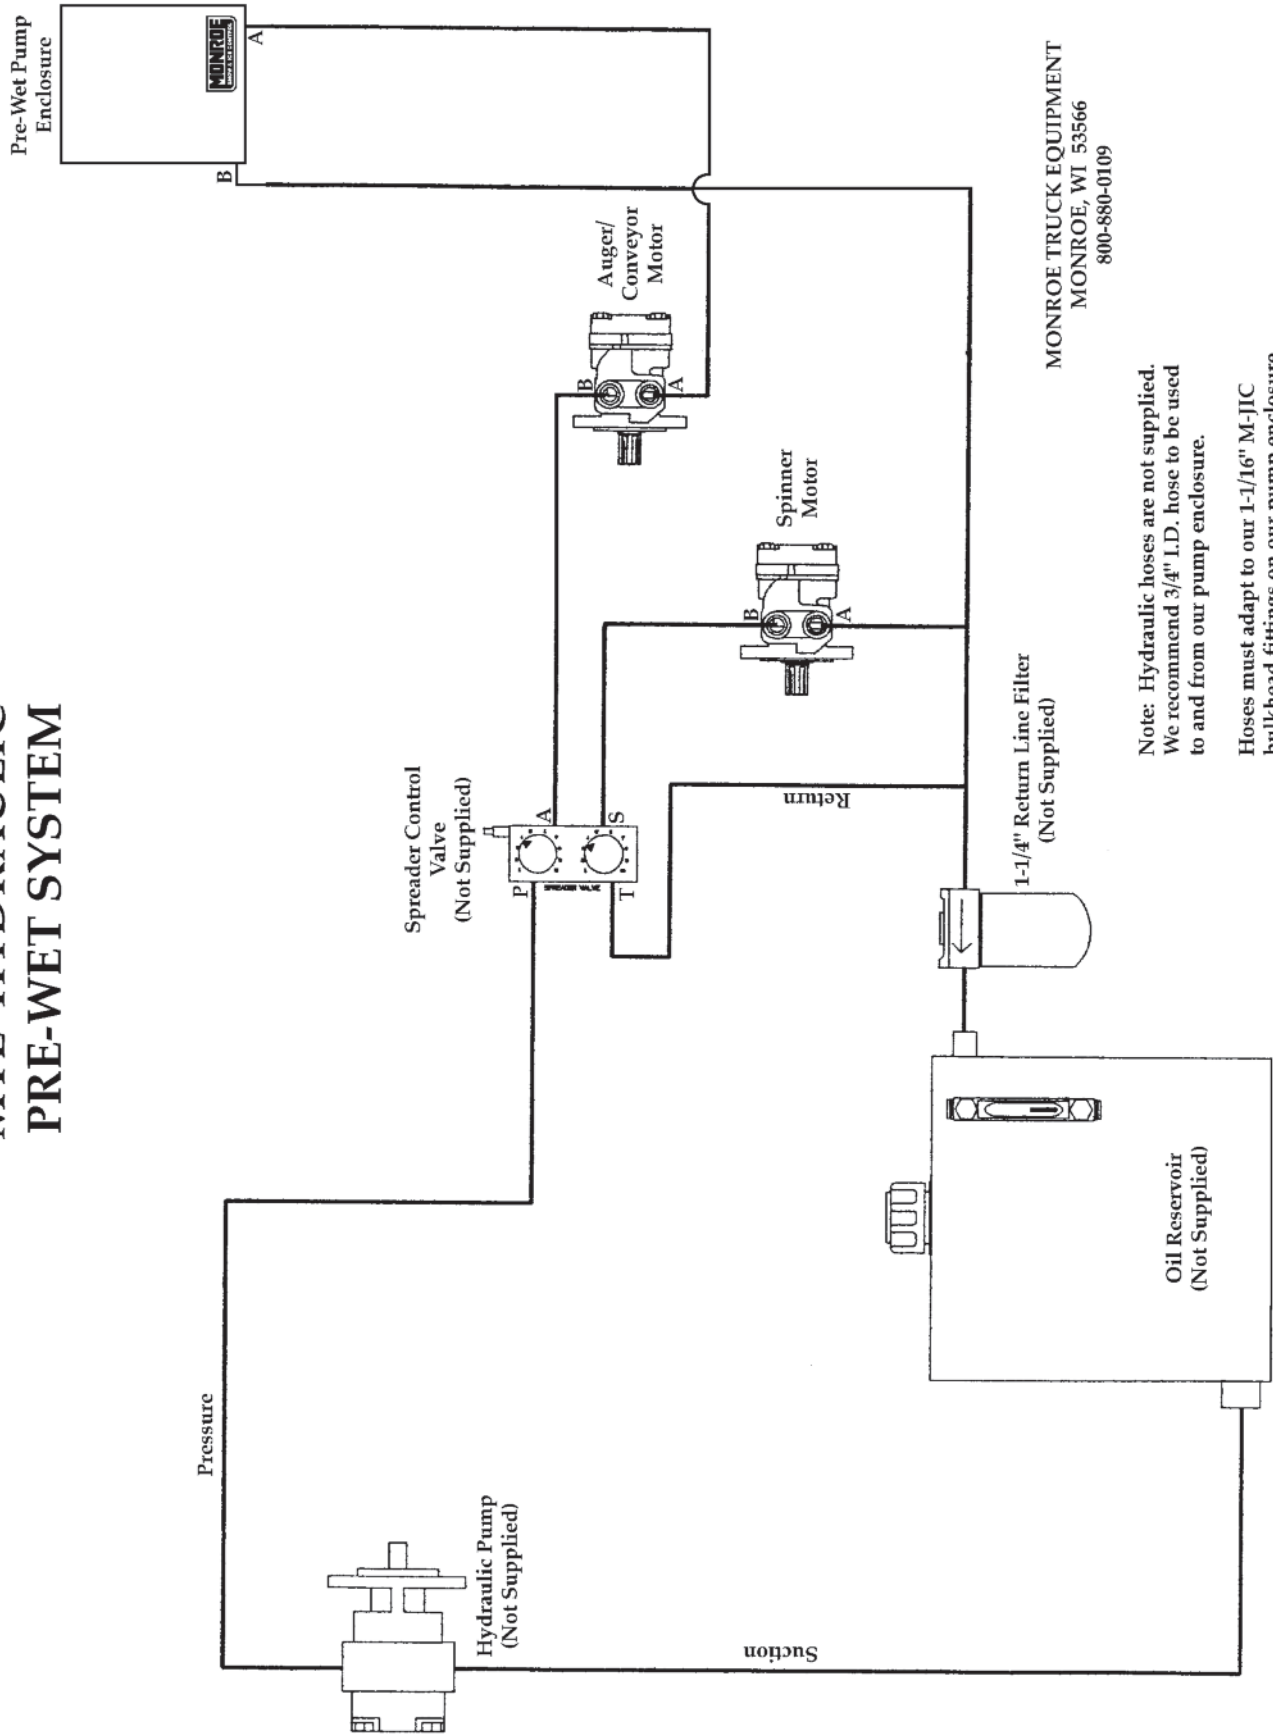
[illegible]
PRE-WET SYSTEM

Pre-Wet Pump Enclosure

MONROE

A

B

Auger/ Conveyor Motor

B

A

MONROE TRUCK EQUIPMENT
MONROE, WI 53566
800-880-0109

Spinner Motor

B

A

Spreader Control Valve (Not Supplied)

P

A

S

T

SPREADER VALVE

Return

1-1/4" Return Line Filter (Not Supplied)

Note: Hydraulic hoses are not supplied. We recommend 3/4" I.D. hose to be used to and from our pump enclosure.

Hoses must adapt to our 1-1/16" M-JIC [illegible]

Oil Reservoir (Not Supplied)

Pressure

Hydraulic Pump (Not Supplied)

Suction